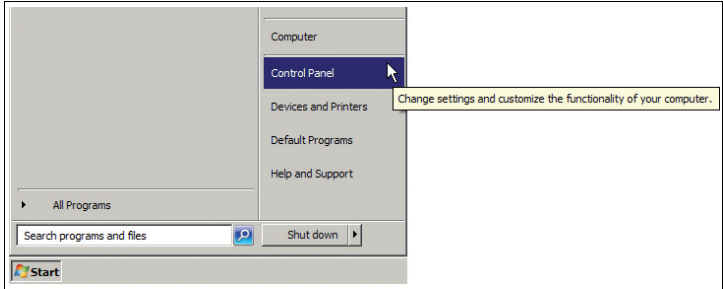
Computer

Control Panel

Change settings and customize the functionality of your computer.

Devices and Printers

Default Programs

Help and Support

All Programs

Search programs and files

Shut down

Start